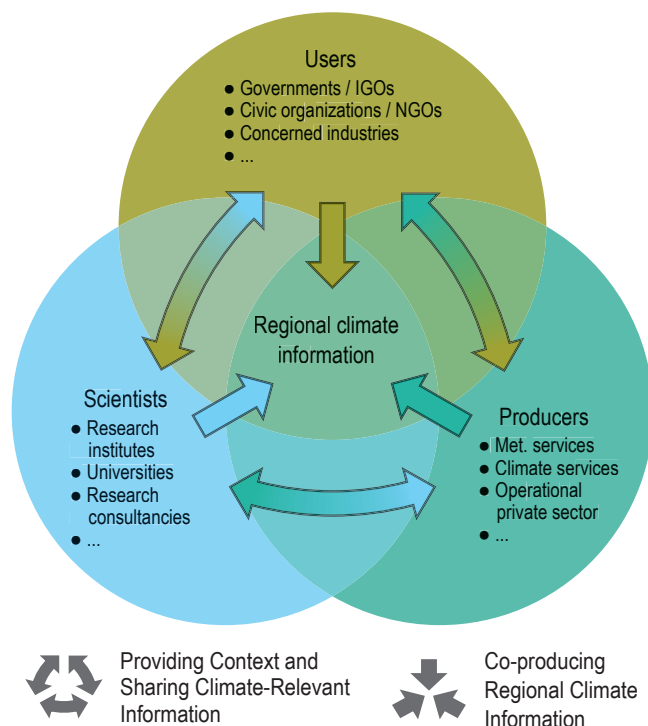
Users
● Governments / IGOs
● Civic organizations / NGOs
● Concerned industries
● ...

Regional climate information

Scientists
● Research institutes
● Universities
● Research consultancies
● ...

Producers
● Met. services
● Climate services
● Operational private sector
● ...

Providing Context and Sharing Climate-Relevant Information

Co-producing Regional Climate Information